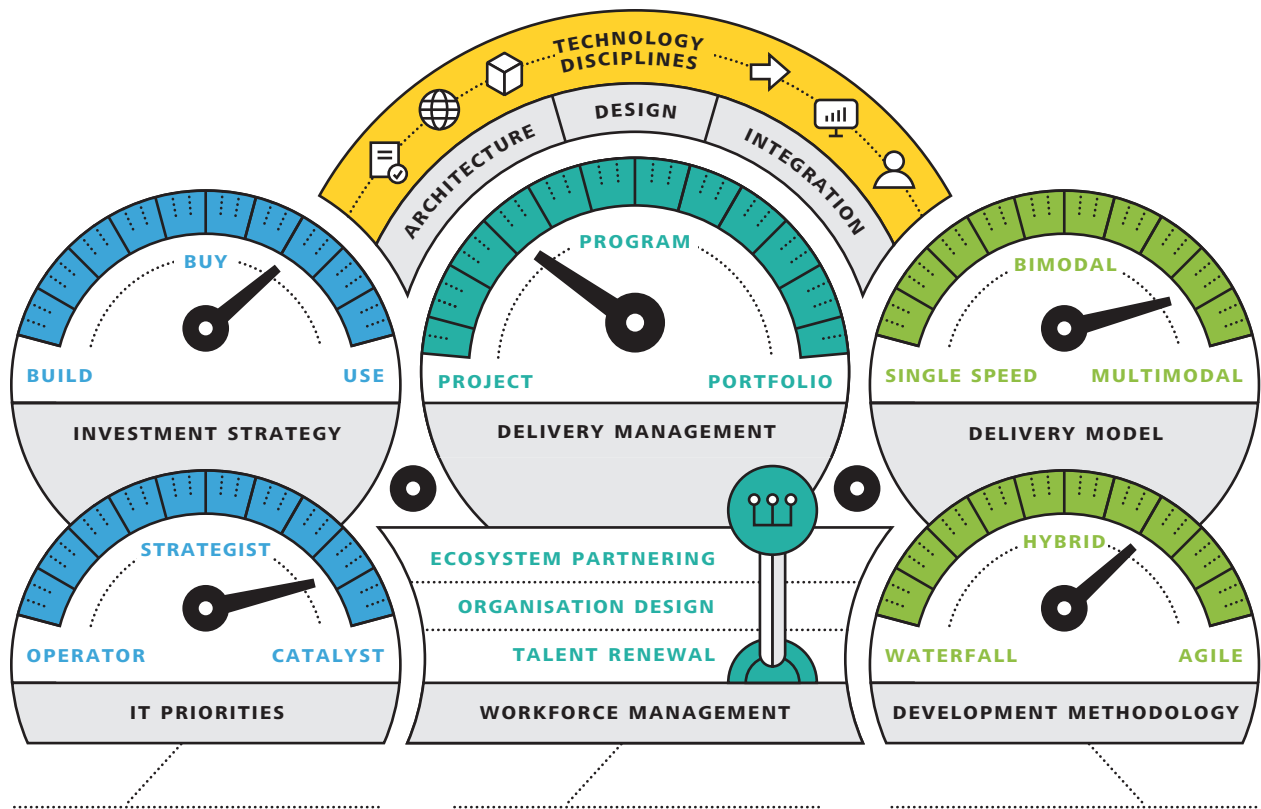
TECHNOLOGY DISCIPLINES

ARCHITECTURE
DESIGN
INTEGRATION

BUY
BUILD
USE
INVESTMENT STRATEGY

PROGRAM
PROJECT
PORTFOLIO
DELIVERY MANAGEMENT

BIMODAL
SINGLE SPEED
MULTIMODAL
DELIVERY MODEL

STRATEGIST
OPERATOR
CATALYST
IT PRIORITIES

ECOSYSTEM PARTNERING
ORGANISATION DESIGN
TALENT RENEWAL
WORKFORCE MANAGEMENT

HYBRID
WATERFALL
AGILE
DEVELOPMENT METHODOLOGY